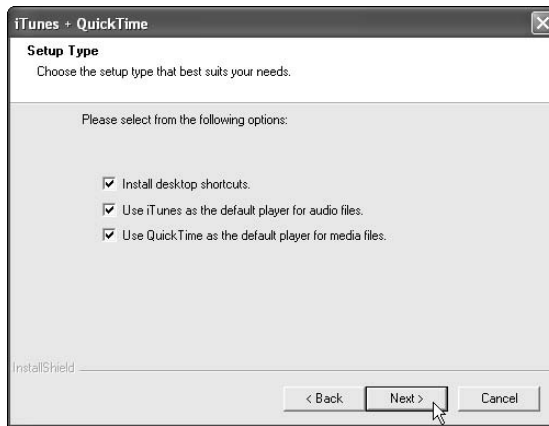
iTunes + QuickTime

Setup Type

Choose the setup type that best suits your needs.

Please select from the following options:

☑ Install desktop shortcuts.

☑ Use iTunes as the default player for audio files.

☑ Use QuickTime as the default player for media files.

InstallShield

< Back Next > Cancel